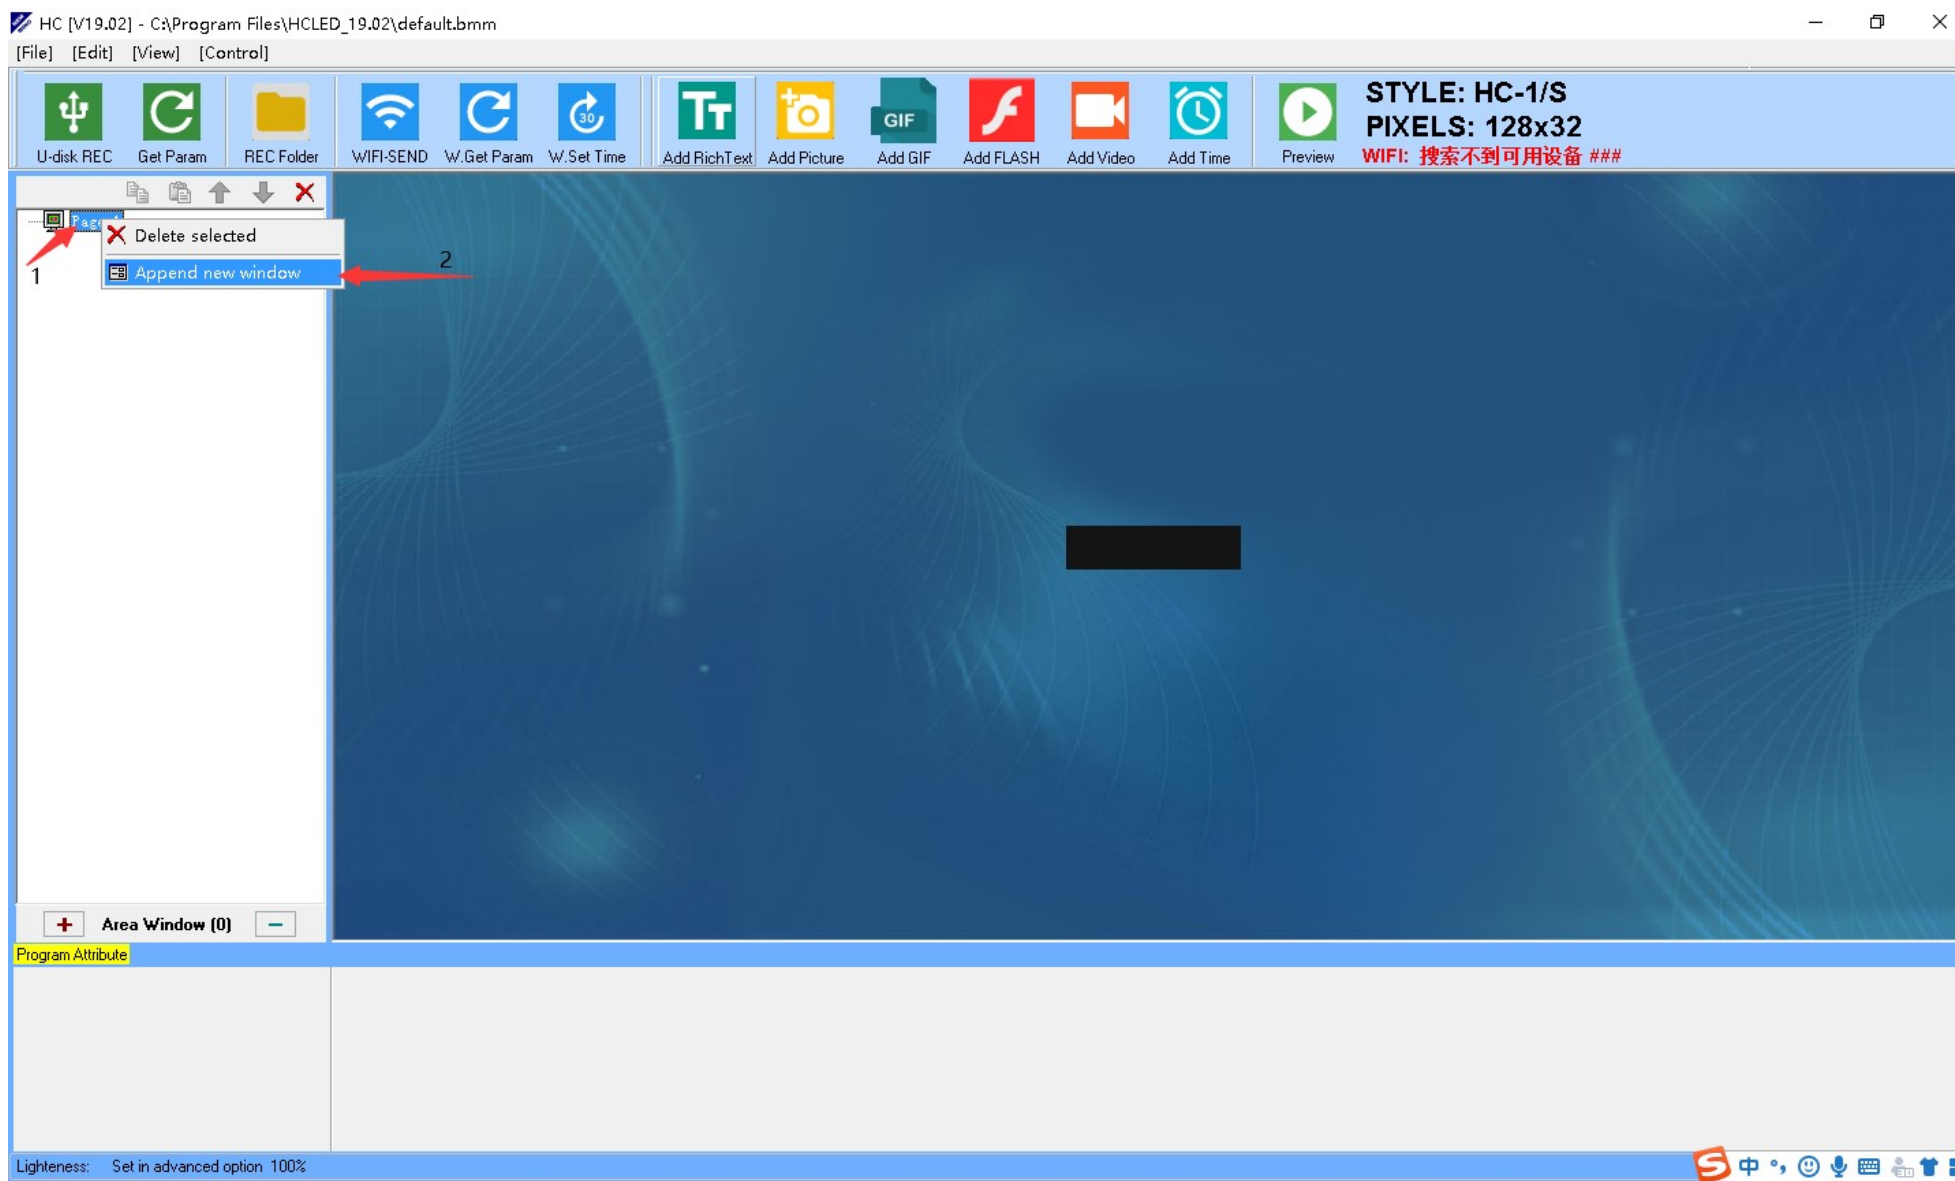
HC [V19.02] - C:\Program Files\HCLED_19.02\default.bmm

[File] [Edit] [View] [Control]

U-disk REC
Get Param
REC Folder
WIFI-SEND
W.Get Param
W.Set Time
Add RichText
Add Picture
Add GIF
Add FLASH
Add Video
Add Time
Preview

STYLE: HC-1/S
PIXELS: 128x32
WIFI: 搜索不到可用设备 ###

Page
1
Delete selected
Append new window
2

Area Window (0)

Program Attribute

Lighteness: Set in advanced option 100%

中